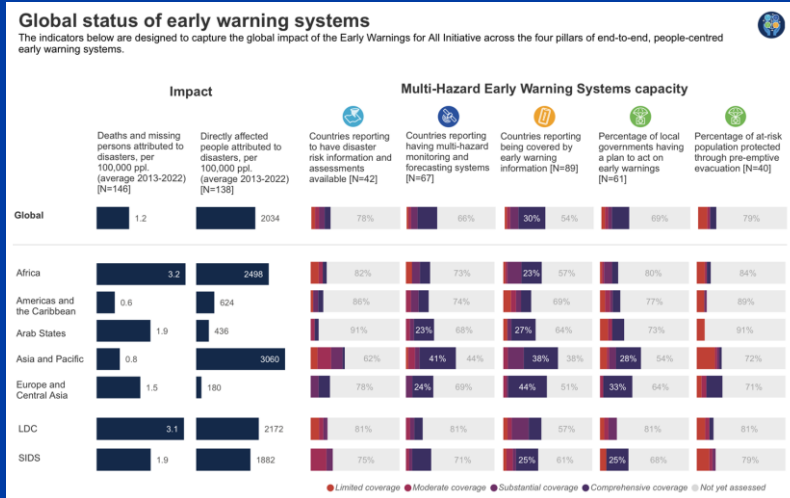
Global status of early warning systems

The indicators below are designed to capture the global impact of the Early Warnings for All Initiative across the four pillars of end-to-end, people-centred early warning systems.

Impact

Multi-Hazard Early Warning Systems capacity

| | Deaths and missing persons attributed to disasters, per 100,000 ppl. (average 2013-2022) [N=146] | Directly affected people attributed to disasters, per 100,000 ppl. (average 2013-2022) [N=138] | Countries reporting to have disaster risk information and assessments available [N=42] | Countries reporting having multi-hazard monitoring and forecasting systems [N=67] | Countries reporting being covered by early warning information [N=89] | Percentage of local governments having a plan to act on early warnings [N=61] | Percentage of at-risk population protected through pre-emptive evacuation [N=40] |
|---|---|---|---|---|---|---|---|
| Global | 1.2 | 2034 | 78% | 66% | 30% 54% | 69% | 79% |
| Africa | 3.2 | 2498 | 82% | 73% | 23% 57% | 80% | 84% |
| Americas and the Caribbean | 0.6 | 624 | 86% | 74% | 69% | 77% | 89% |
| Arab States | 1.9 | 436 | 91% | 23% 68% | 27% 64% | 73% | 91% |
| Asia and Pacific | 0.8 | 3060 | 62% | 41% 44% | 38% 38% | 28% 54% | 72% |
| Europe and Central Asia | 1.5 | 180 | 78% | 24% 69% | 44% 51% | 33% 64% | 71% |
| LDC | 3.1 | 2172 | 81% | 81% | 57% | 81% | 81% |
| SIDS | 1.9 | 1882 | 75% | 71% | 25% 61% | 25% 68% | 79% |

Limited coverage Moderate coverage Substantial coverage Comprehensive coverage Not yet assessed